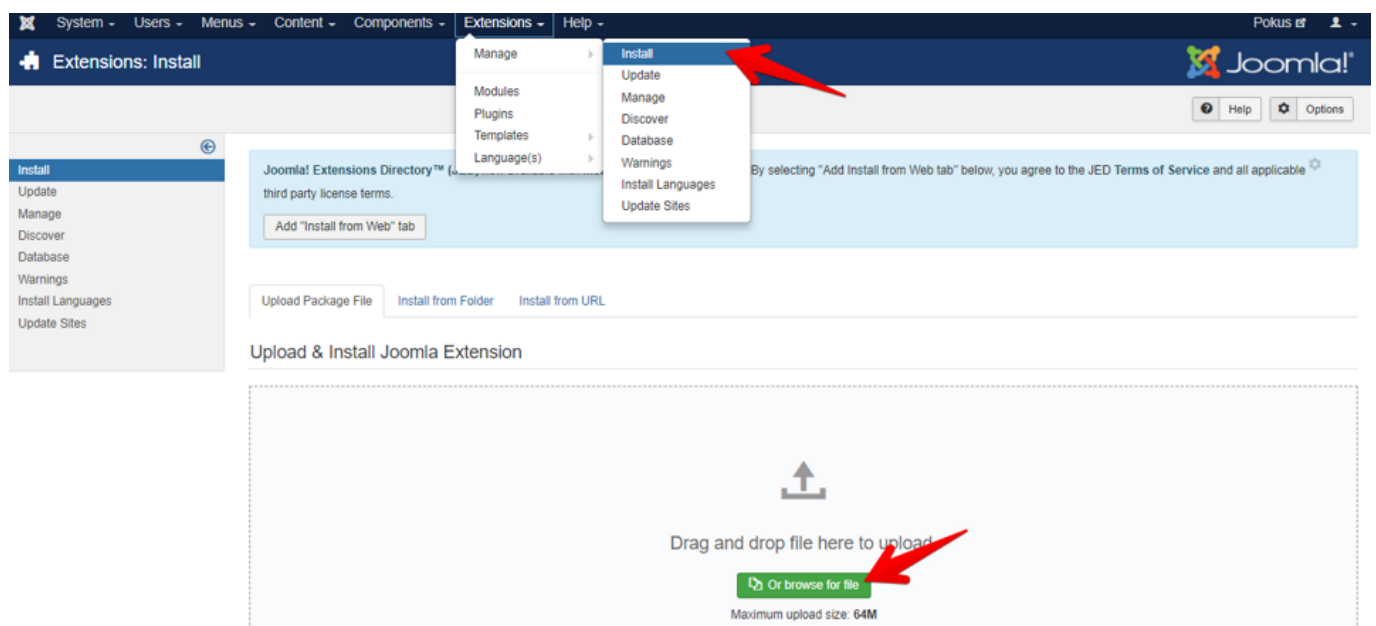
System ▾ Users ▾ Menus ▾ Content ▾ Components ▾ Extensions ▾ Help ▾

Pokus

Extensions: Install

Joomla!

Manage
Modules
Plugins
Templates
Language(s)

Install
Update
Manage
Discover
Database
Warnings
Install Languages
Update Sites

Help
Options

Install
Update
Manage
Discover
Database
Warnings
Install Languages
Update Sites

Joomla! Extensions Directory™ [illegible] By selecting "Add Install from Web tab" below, you agree to the JED Terms of Service and all applicable third party license terms.

Add "Install from Web" tab

Upload Package File | Install from Folder | Install from URL

Upload & Install Joomla Extension

Drag and drop file here to upload

Or browse for file

Maximum upload size: 64M